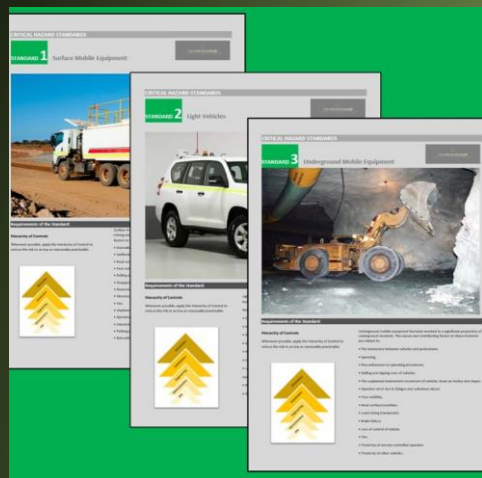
CRITICAL HAZARD STANDARDS

STANDARD 1 Surface Mobile Equipment

Requirements of the Standard

Hierarchy of Controls

Wherever possible, apply the hierarchy of control to reduce the risk to as low as reasonably practicable.

CRITICAL HAZARD STANDARDS

STANDARD 2 Light Vehicles

Requirements of the Standard

Hierarchy of Controls

Wherever possible, apply the hierarchy of control to reduce the risk to as low as reasonably practicable.

CRITICAL HAZARD STANDARDS

STANDARD 3 Underground Mobile Equipment

Requirements of the Standard

Hierarchy of Controls

Wherever possible, apply the hierarchy of control to reduce the risk to as low as reasonably practicable.

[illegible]